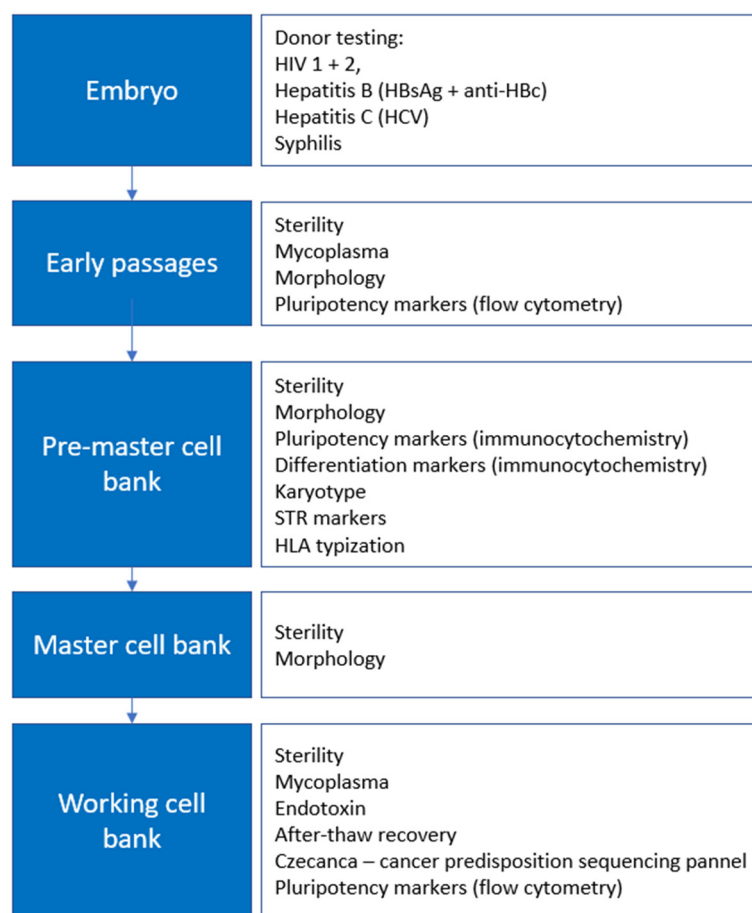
Embryo

Donor testing:
HIV 1 + 2,
Hepatitis B (HBsAg + anti-HBc)
Hepatitis C (HCV)
Syphilis

Early passages

Sterility
Mycoplasma
Morphology
Pluripotency markers (flow cytometry)

Pre-master cell bank

Sterility
Morphology
Pluripotency markers (immunocytochemistry)
Differentiation markers (immunocytochemistry)
Karyotype
STR markers
HLA typization

Master cell bank

Sterility
Morphology

Working cell bank

Sterility
Mycoplasma
Endotoxin
After-thaw recovery
Czecanca – cancer predisposition sequencing pannel
Pluripotency markers (flow cytometry)